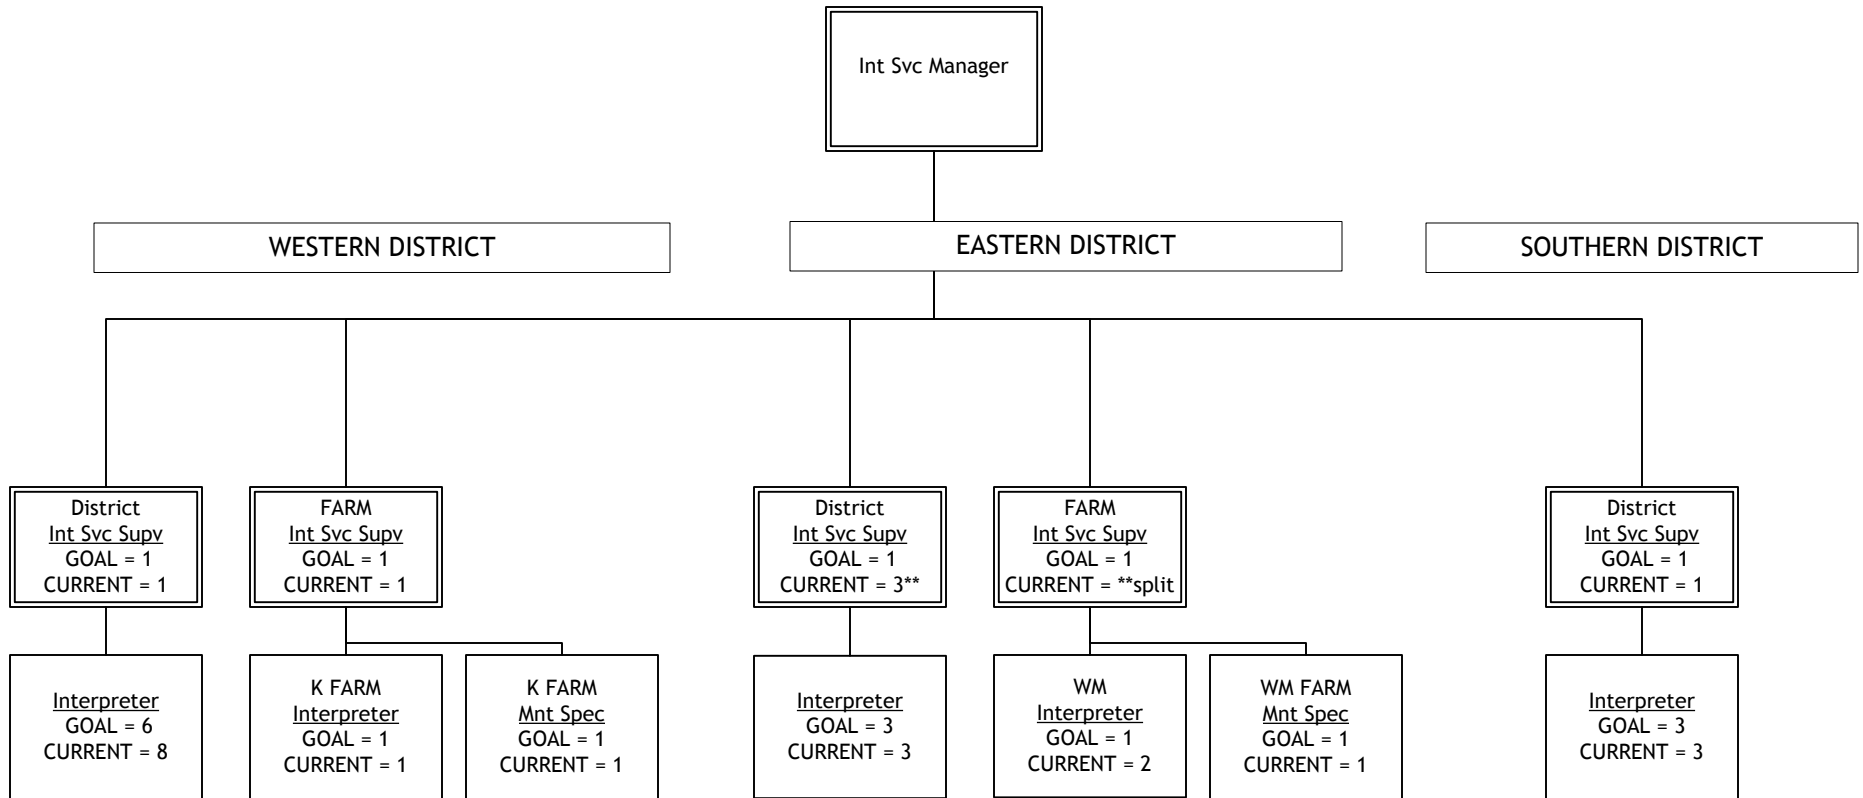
Int Svc Manager

WESTERN DISTRICT

EASTERN DISTRICT

SOUTHERN DISTRICT

District
Int Svc Supv
GOAL = 1
CURRENT = 1

FARM
Int Svc Supv
GOAL = 1
CURRENT = 1

District
Int Svc Supv
GOAL = 1
CURRENT = 3**

FARM
Int Svc Supv
GOAL = 1
CURRENT = **split

District
Int Svc Supv
GOAL = 1
CURRENT = 1

Interpreter
GOAL = 6
CURRENT = 8

K FARM
Interpreter
GOAL = 1
CURRENT = 1

K FARM
Mnt Spec
GOAL = 1
CURRENT = 1

Interpreter
GOAL = 3
CURRENT = 3

WM
Interpreter
GOAL = 1
CURRENT = 2

WM FARM
Mnt Spec
GOAL = 1
CURRENT = 1

Interpreter
GOAL = 3
CURRENT = 3